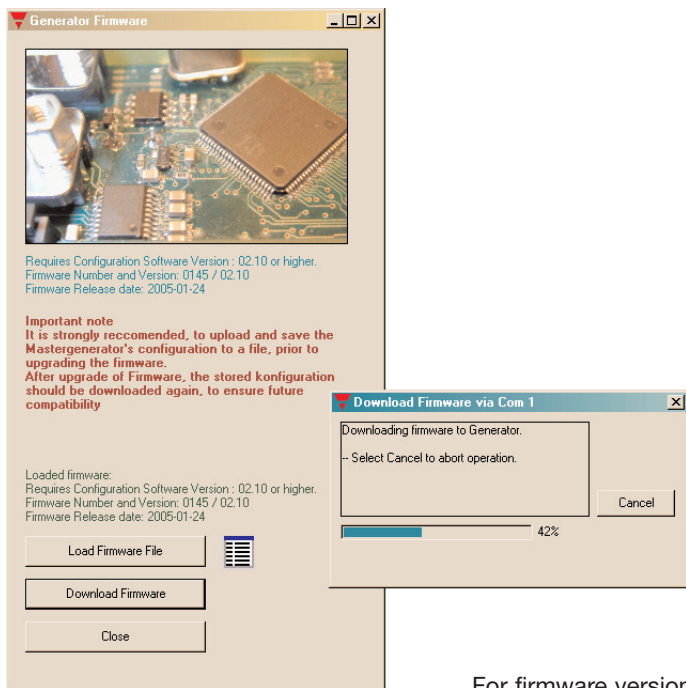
Generator Firmware

Requires Configuration Software Version : 02.10 or higher.
Firmware Number and Version: 0145 / 02.10
Firmware Release date: 2005-01-24

Important note
It is strongly reccomended, to upload and save the Mastergenerator's configuration to a file, prior to upgrading the firmware.
After upgrade of Firmware, the stored konfiguration should be downloaded again, to ensure future compatibility

Loaded firmware:
Requires Configuration Software Version : 02.10 or higher.
Firmware Number and Version: 0145 / 02.10
Firmware Release date: 2005-01-24

Load Firmware File

Download Firmware

Close

Download Firmware via Com 1

Downloading firmware to Generator.

-- Select Cancel to abort operation.

Cancel

42%

For firmware versior